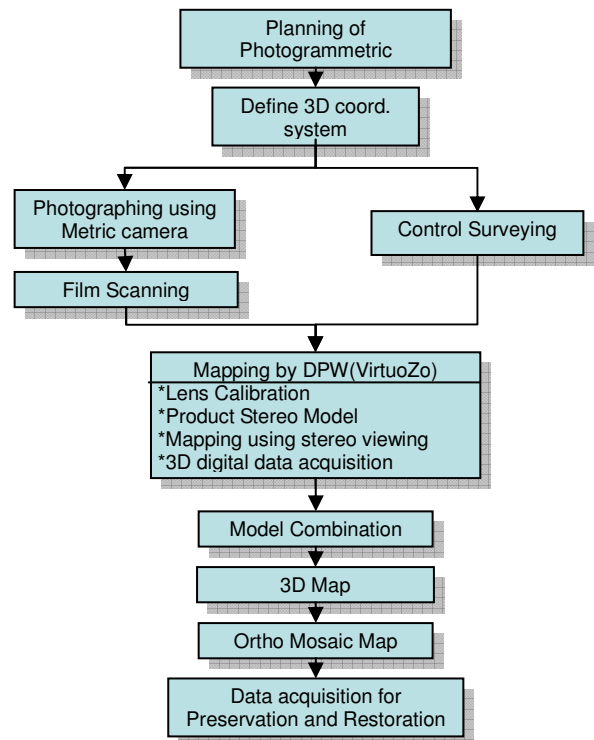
Planning of Photogrammetric

Define 3D coord. system

Photographing using Metric camera

Control Surveying

Film Scanning

Mapping by DPW(VirtuoZo)
*Lens Calibration
*Product Stereo Model
*Mapping using stereo viewing
*3D digital data acquisition

Model Combination

3D Map

Ortho Mosaic Map

Data acquisition for Preservation and Restoration